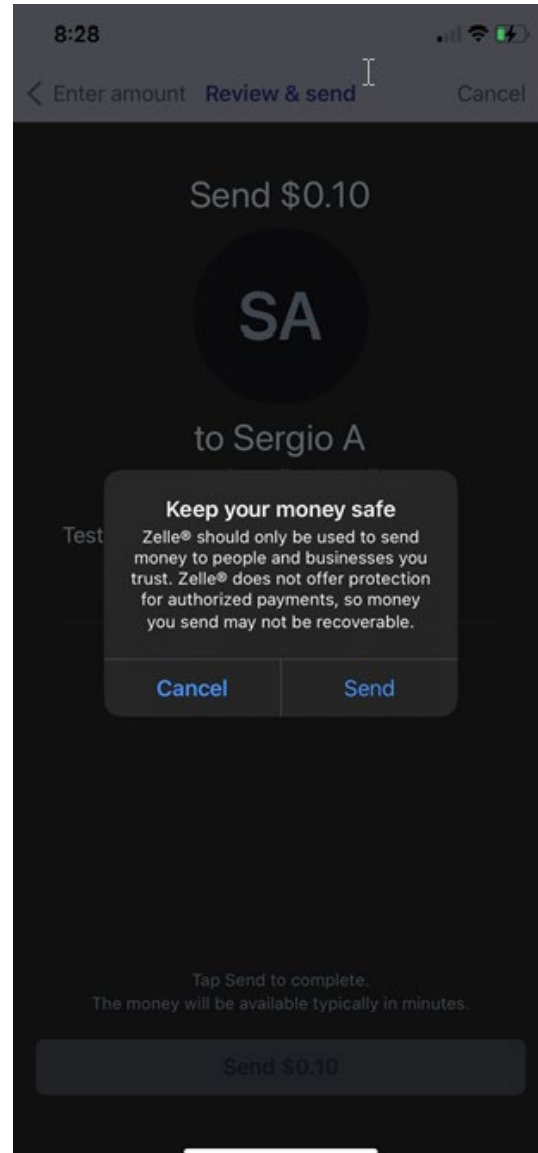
8:28

Enter amount Review & send Cancel

Send $0.10

SA

to Sergio A

Test

Keep your money safe

Zelle® should only be used to send money to people and businesses you trust. Zelle® does not offer protection for authorized payments, so money you send may not be recoverable.

Cancel Send

Tap Send to complete.
The money will be available typically in minutes.

Send $0.10